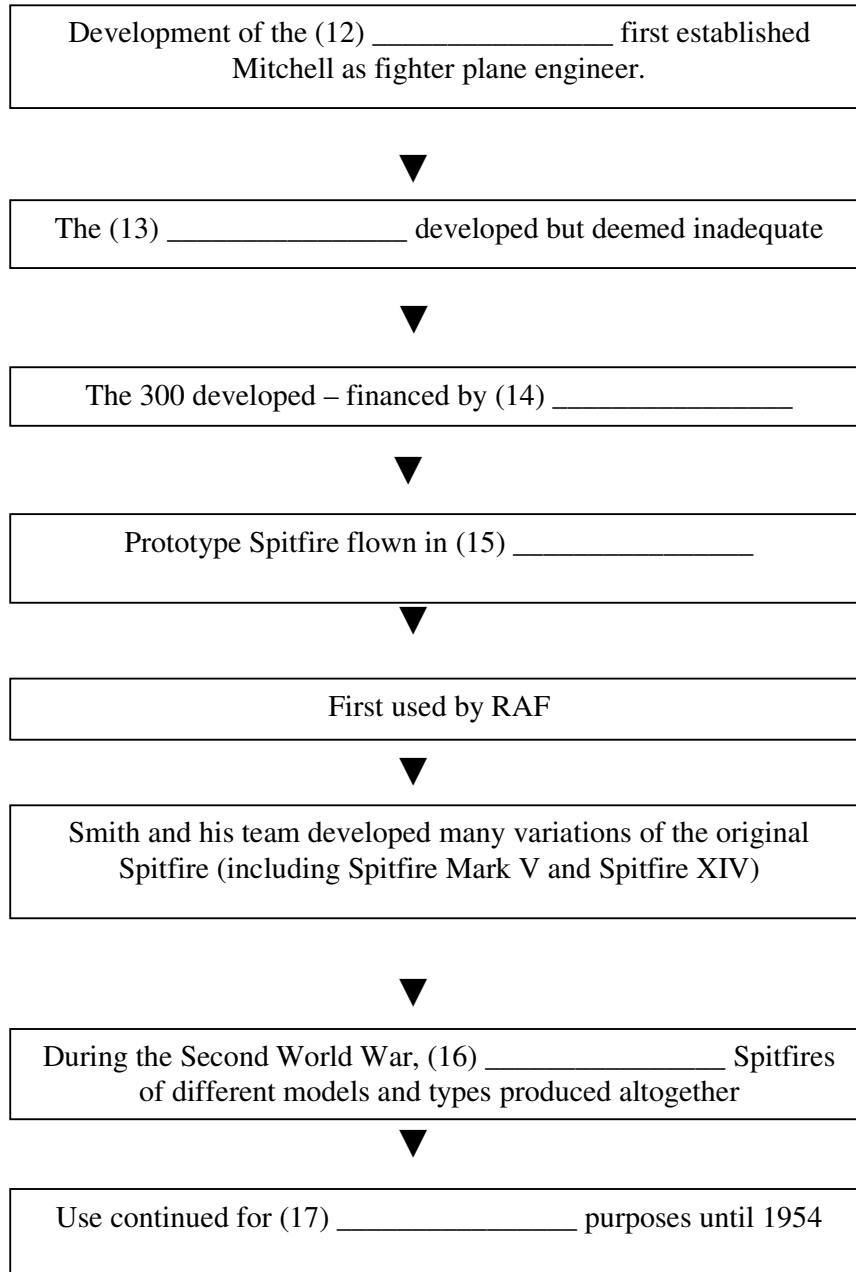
Development of the (12) ________________ first established Mitchell as fighter plane engineer.

The (13) ________________ developed but deemed inadequate

The 300 developed – financed by (14) ________________

Prototype Spitfire flown in (15) ________________

First used by RAF

Smith and his team developed many variations of the original Spitfire (including Spitfire Mark V and Spitfire XIV)

During the Second World War, (16) ________________ Spitfires of different models and types produced altogether

Use continued for (17) ________________ purposes until 1954